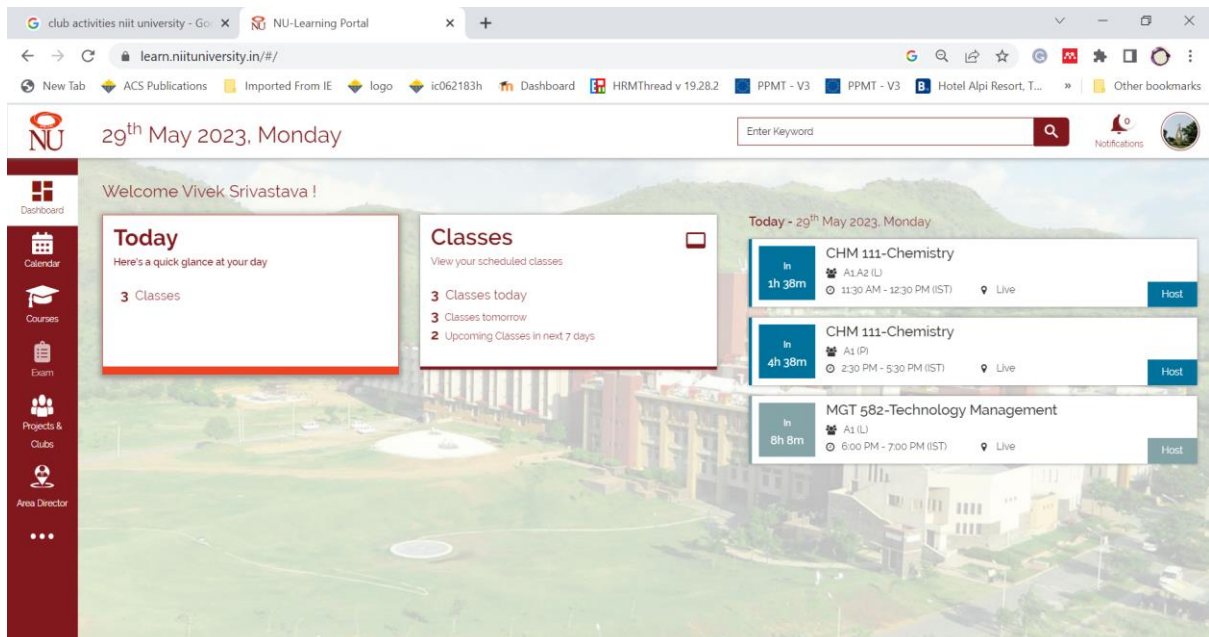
club activities niit university - Go ×
NU-Learning Portal ×
+

learn.niituniversity.in/#/

New Tab
ACS Publications
Imported From IE
logo
ic062183h
Dashboard
HRMThread v 19.28.2
PPMT - V3
PPMT - V3
Hotel Alpi Resort, T...
»
Other bookmarks

NU
$29^{th}$ May 2023, Monday
Enter Keyword
0
Notifications

Dashboard
Calendar
Courses
Exam
Projects & Clubs
Area Director
•••

Welcome Vivek Srivastava !

Today
Here's a quick glance at your day
3 Classes

Classes
View your scheduled classes
3 Classes today
3 Classes tomorrow
2 Upcoming Classes in next 7 days

Today - $29^{th}$ May 2023, Monday

In 1h 38m
CHM 111-Chemistry
A1,A2 (L)
11:30 AM - 12:30 PM (IST)
Live
Host

In 4h 38m
CHM 111-Chemistry
A1 (P)
2:30 PM - 5:30 PM (IST)
Live
Host

In 8h 8m
MGT 582-Technology Management
A1 (L)
6:00 PM - 7:00 PM (IST)
Live
Host